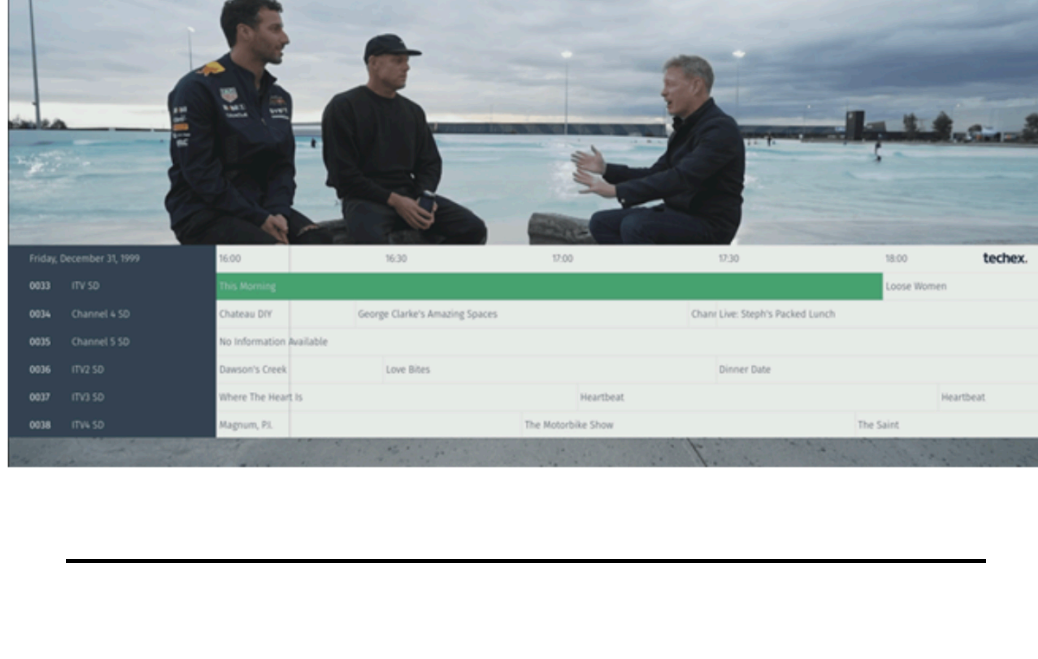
Friday, December 31, 1999

16:00 16:30 17:00 17:30 18:00 techex.

| | | | | | |
|---|---|---|---|---|---|
| 0033 | ITV SD | This Morning | | | Loose Women |
| 0034 | Channel 4 SD | Chateau DIY | George Clarke's Amazing Spaces | Chan | Live: Steph's Packed Lunch |
| 0035 | Channel 5 SD | No Information Available | | | |
| 0036 | ITV2 SD | Dawson's Creek | Love Bites | Dinner Date | |
| 0037 | ITV3 SD | Where The Heart Is | Heartbeat | | Heartbeat |
| 0038 | ITV4 SD | Magnum, P.I. | The Motorbike Show | The Saint | |